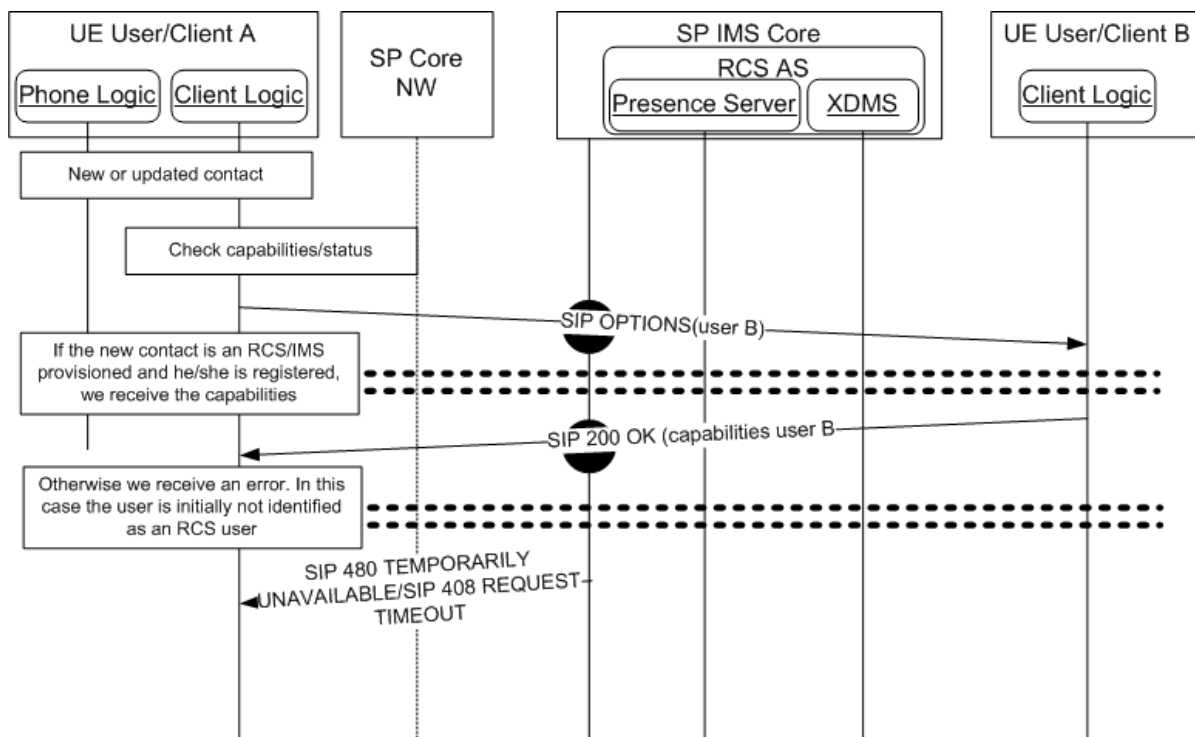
UE User/Client A

Phone Logic

Client Logic

SP Core NW

SP IMS Core

RCS AS

Presence Server

XDMS

UE User/Client B

Client Logic

New or updated contact

Check capabilities/status

SIP OPTIONS(user B)

If the new contact is an RCS/IMS provisioned and he/she is registered, we receive the capabilities

SIP 200 OK (capabilities user B

Otherwise we receive an error. In this case the user is initially not identified as an RCS user

SIP 480 TEMPORARILY UNAVAILABLE/SIP 408 REQUEST TIMEOUT